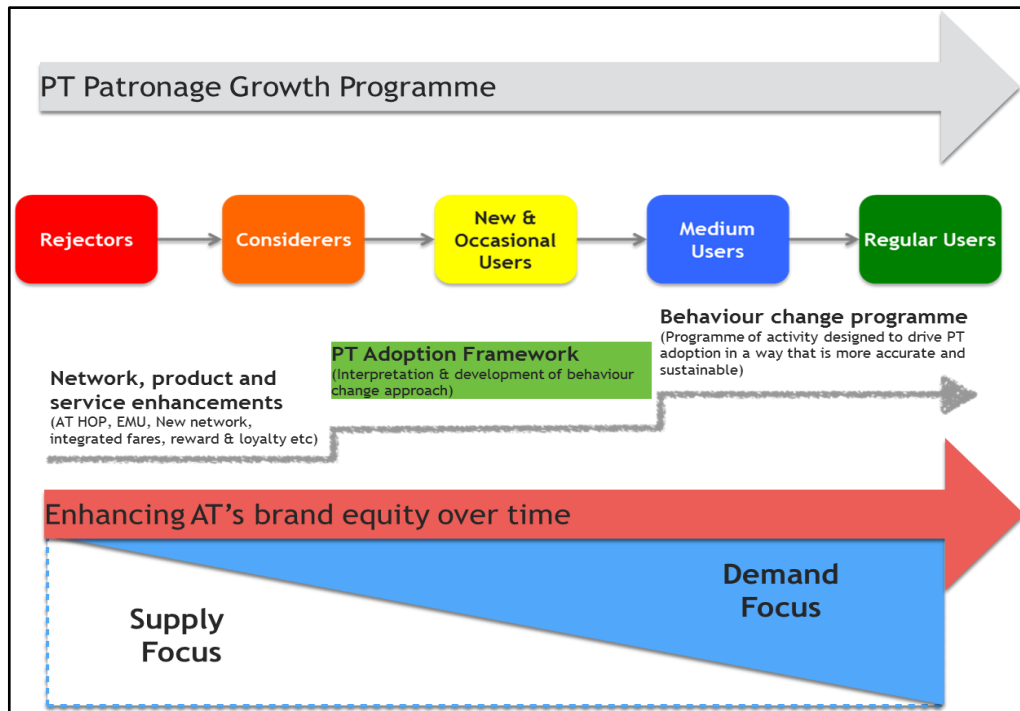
PT Patronage Growth Programme

Rejectors

Considerers

New & Occasional Users

Medium Users

Regular Users

Network, product and service enhancements
(AT HOP, EMU, New network, integrated fares, reward & loyalty etc)

PT Adoption Framework
(Interpretation & development of behaviour change approach)

Behaviour change programme
(Programme of activity designed to drive PT adoption in a way that is more accurate and sustainable)

Enhancing AT's brand equity over time

Supply Focus

Demand Focus